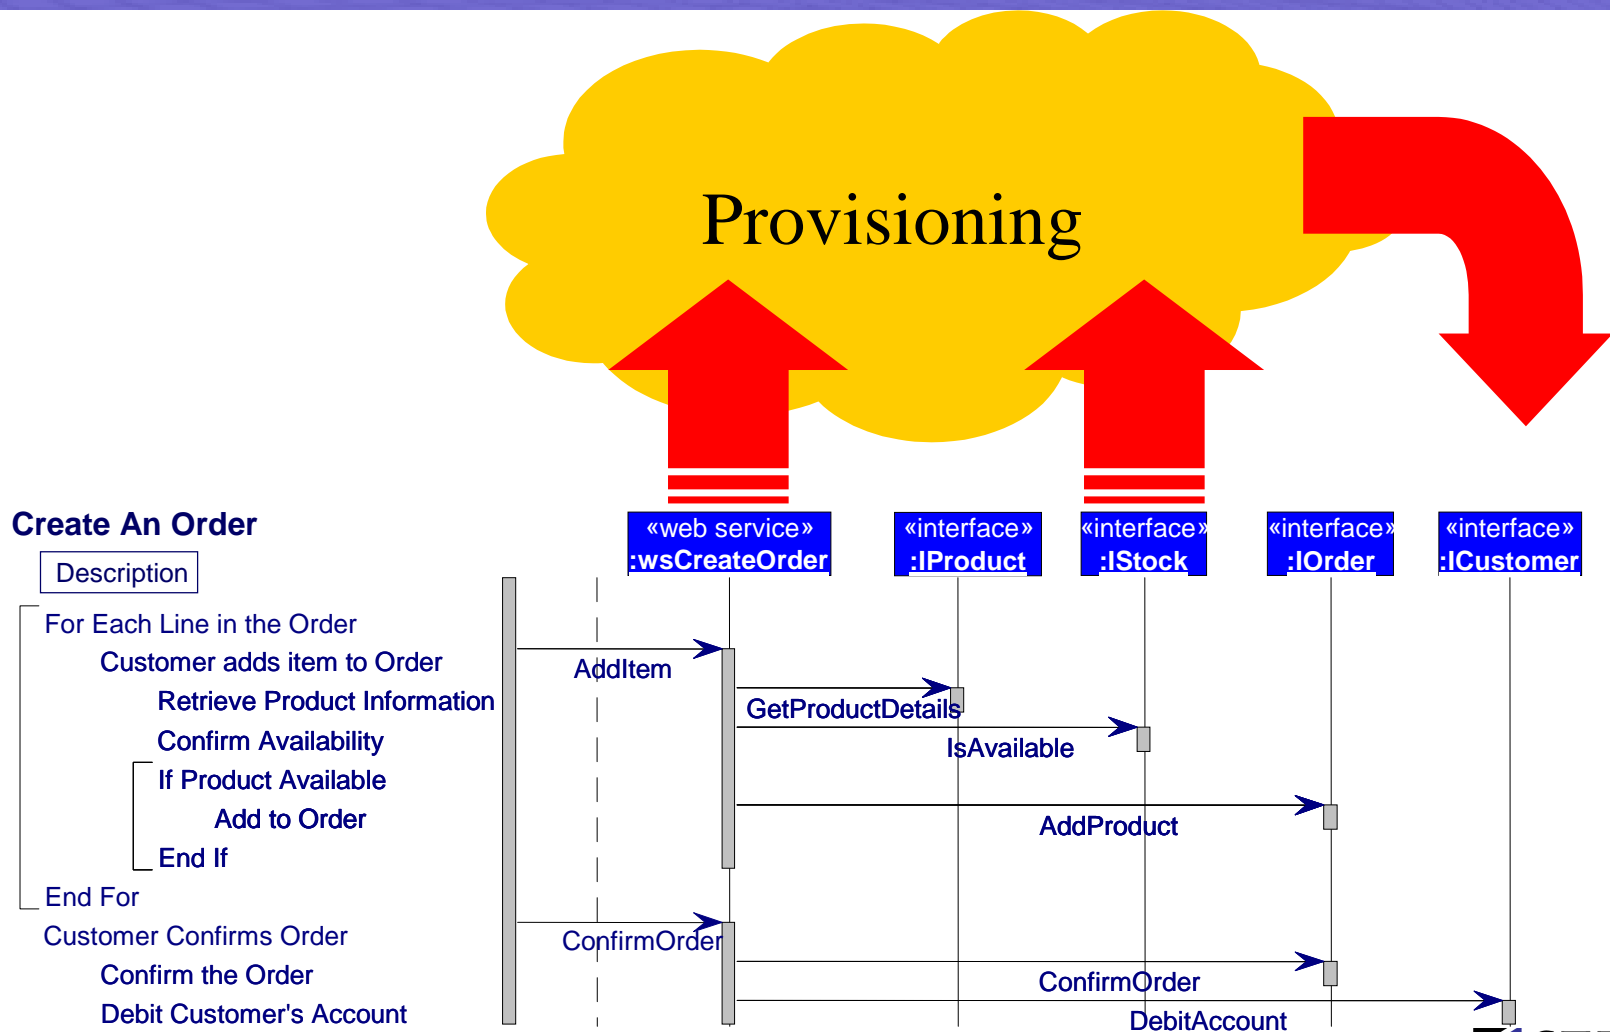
Provisioning

Create An Order

Description

For Each Line in the Order
Customer adds item to Order
Retrieve Product Information
Confirm Availability
If Product Available
Add to Order
End If
End For
Customer Confirms Order
Confirm the Order
Debit Customer's Account

«web service»
:wsCreateOrder

«interface»
:IProduct

«interface»
:IStock

«interface»
:IOrder

«interface»
:ICustomer

AddItem
GetProductDetails
IsAvailable
AddProduct
ConfirmOrder
ConfirmOrder
DebitAccount